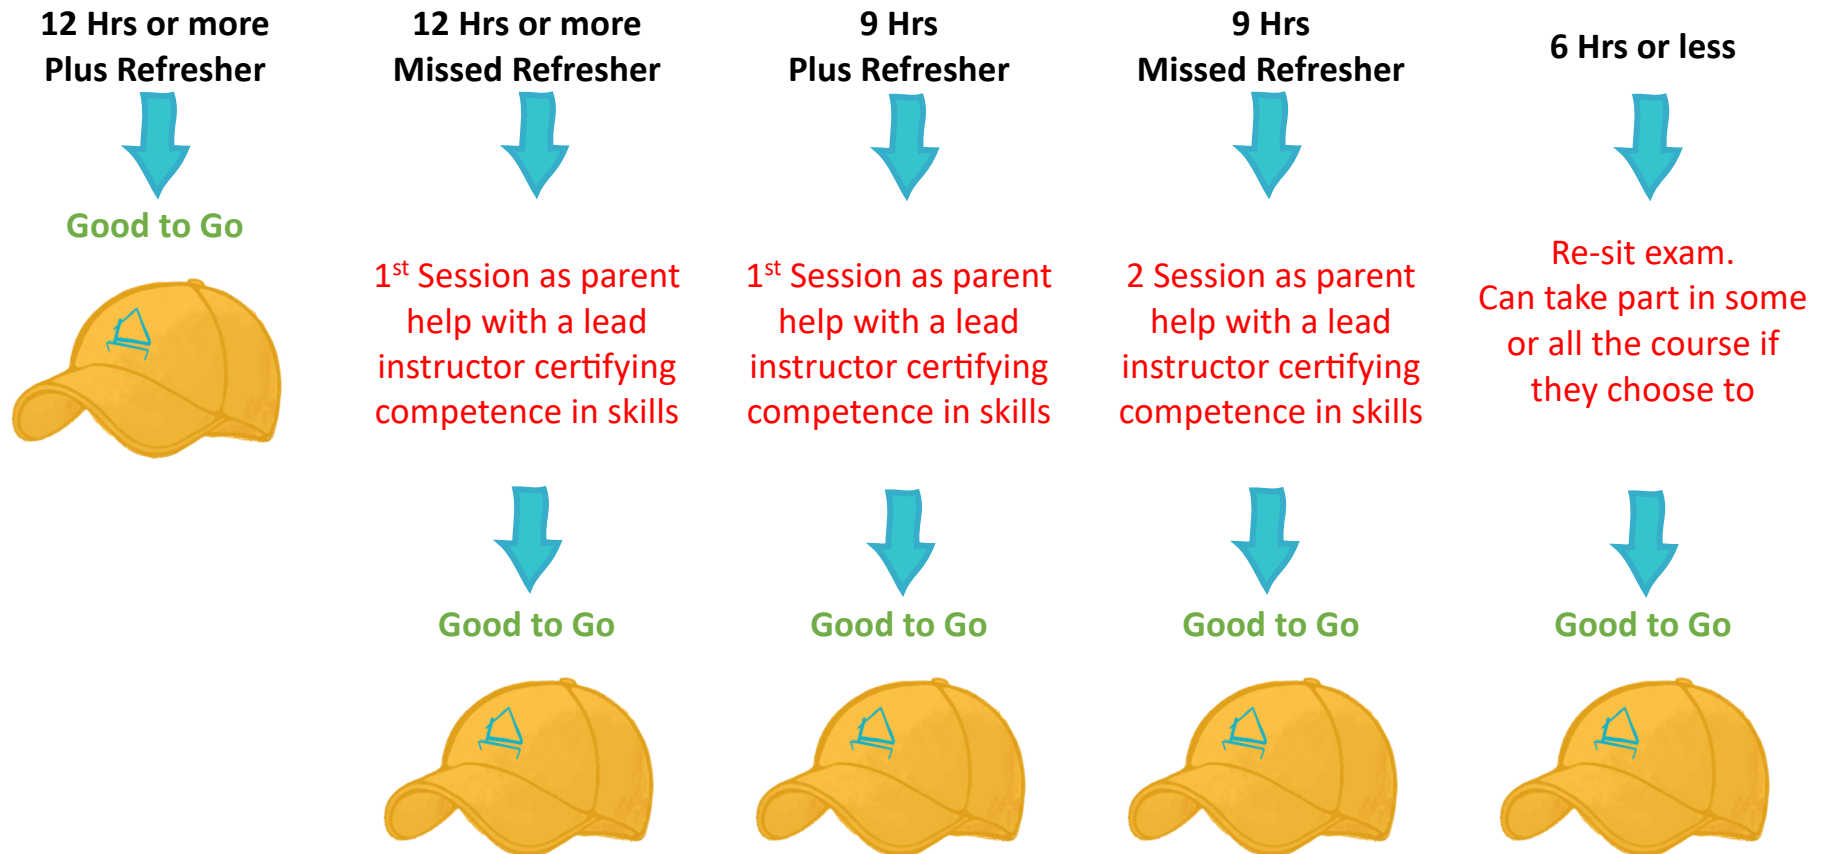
12 Hrs or more
Plus Refresher

Good to Go

12 Hrs or more
Missed Refresher

1$^{st}$ Session as parent help with a lead instructor certifying competence in skills

Good to Go

9 Hrs
Plus Refresher

1$^{st}$ Session as parent help with a lead instructor certifying competence in skills

Good to Go

9 Hrs
Missed Refresher

2 Session as parent help with a lead instructor certifying competence in skills

Good to Go

6 Hrs or less

Re-sit exam.
Can take part in some or all the course if they choose to

Good to Go